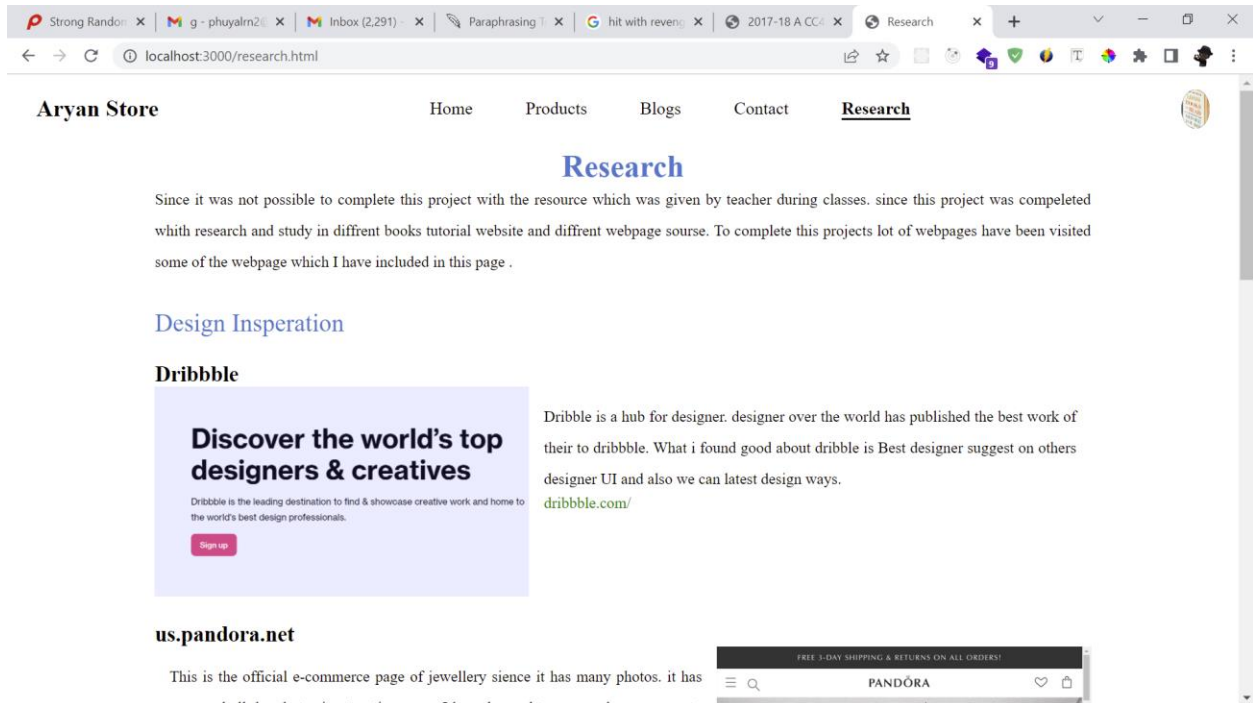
Strong Randon × | g - phuyalrn2 × | Inbox (2,291) × | Paraphrasing × | hit with reveng × | 2017-18 A CC × | Research × | +

localhost:3000/research.html

Aryan Store

Home Products Blogs Contact Research

Research

Since it was not possible to complete this project with the resource which was given by teacher during classes. since this project was compeleted whith research and study in diffrent books tutorial website and diffrent webpage sourse. To complete this projects lot of webpages have been visited some of the webpage which I have included in this page .

Design Insperation

Dribbble

Discover the world's top designers & creatives

Dribbble is the leading destination to find & showcase creative work and home to the world's best design professionals.

Sign up

Dribble is a hub for designer. designer over the world has published the best work of their to dribbble. What i found good about dribble is Best designer suggest on others designer UI and also we can latest design ways.

dribbble.com/

us.pandora.net

This is the official e-commerce page of jewellery sience it has many photos. it has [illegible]

FREE 3-DAY SHIPPING & RETURNS ON ALL ORDERS!

PANDŎRA